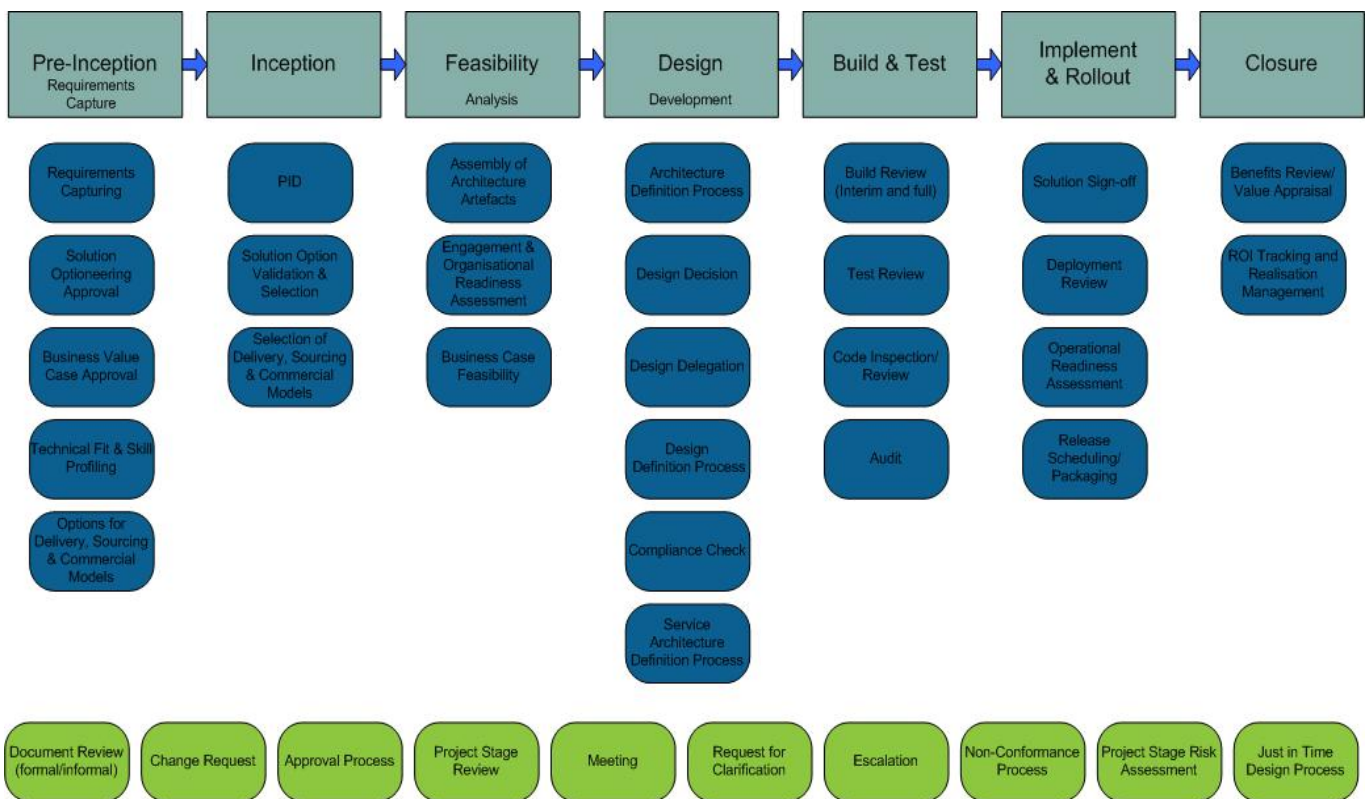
Pre-Inception
Requirements Capture

Inception

Feasibility
Analysis

Design
Development

Build & Test

Implement & Rollout

Closure

Requirements Capturing

Solution Optioneering Approval

Business Value Case Approval

Technical Fit & Skill Profiling

Options for Delivery, Sourcing & Commercial Models

PID

Solution Option Validation & Selection

Selection of Delivery, Sourcing & Commercial Models

Assembly of Architecture Artefacts

Engagement & Organisational Readiness Assessment

Business Case Feasibility

Architecture Definition Process

Design Decision

Design Delegation

Design Definition Process

Compliance Check

Service Architecture Definition Process

Build Review (Interim and full)

Test Review

Code Inspection/ Review

Audit

Solution Sign-off

Deployment Review

Operational Readiness Assessment

Release Scheduling/ Packaging

Benefits Review/ Value Appraisal

ROI Tracking and Realisation Management

Document Review (formal/informal)

Change Request

Approval Process

Project Stage Review

Meeting

Request for Clarification

Escalation

Non-Conformance Process

Project Stage Risk Assessment

Just in Time Design Process